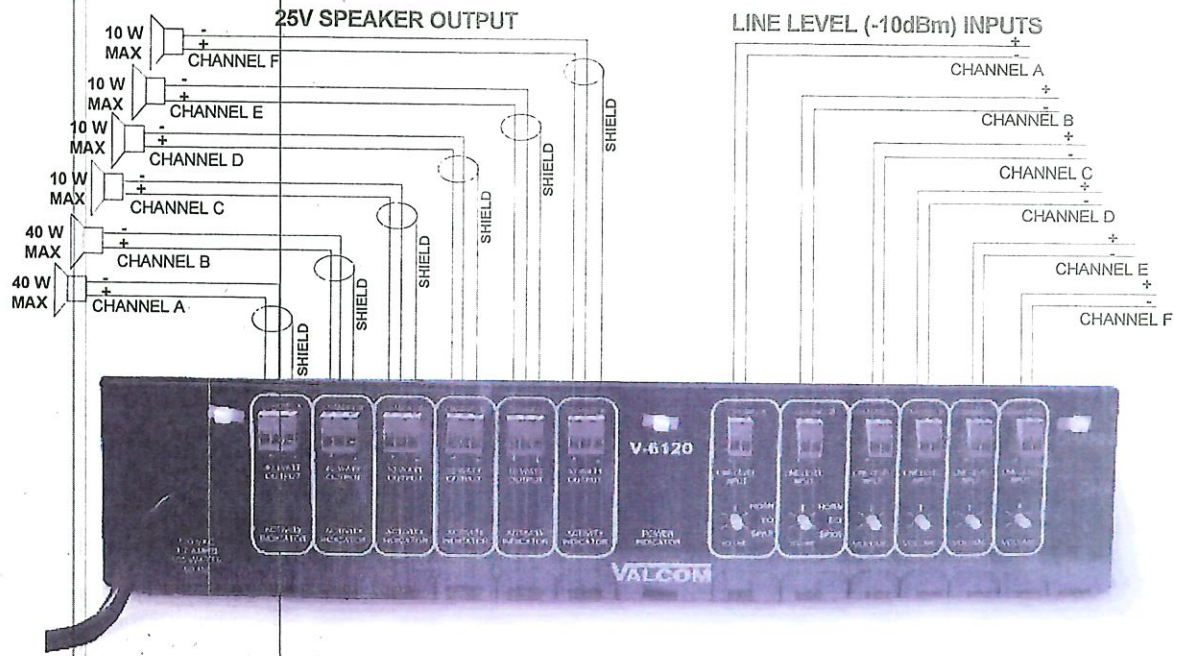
25V SPEAKER OUTPUT

LINE LEVEL (-10dBm) INPUTS

10 W MAX
-
+
CHANNEL F

10 W MAX
-
+
CHANNEL E

10 W MAX
-
+
CHANNEL D

10 W MAX
-
+
CHANNEL C

40 W MAX
-
+
CHANNEL B

40 W MAX
-
+
CHANNEL A

SHIELD
SHIELD
SHIELD
SHIELD
SHIELD
SHIELD

+
-
CHANNEL A
+
-
CHANNEL B
+
-
CHANNEL C
+
-
CHANNEL D
+
-
CHANNEL E
+
-
CHANNEL F

V-6120

VALCOM

POWER INDICATOR

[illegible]